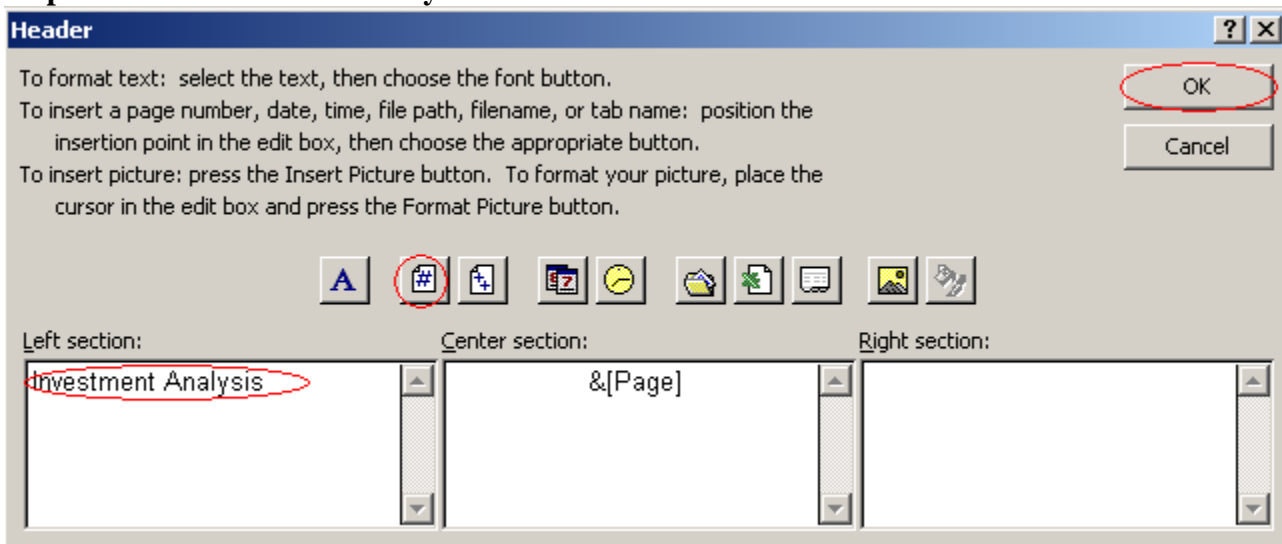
Header

?

To format text: select the text, then choose the font button.
To insert a page number, date, time, file path, filename, or tab name: position the insertion point in the edit box, then choose the appropriate button.
To insert picture: press the Insert Picture button. To format your picture, place the cursor in the edit box and press the Format Picture button.

OK

Cancel

A

#

Left section:

Investment Analysis

Center section:

&[Page]

Right section: